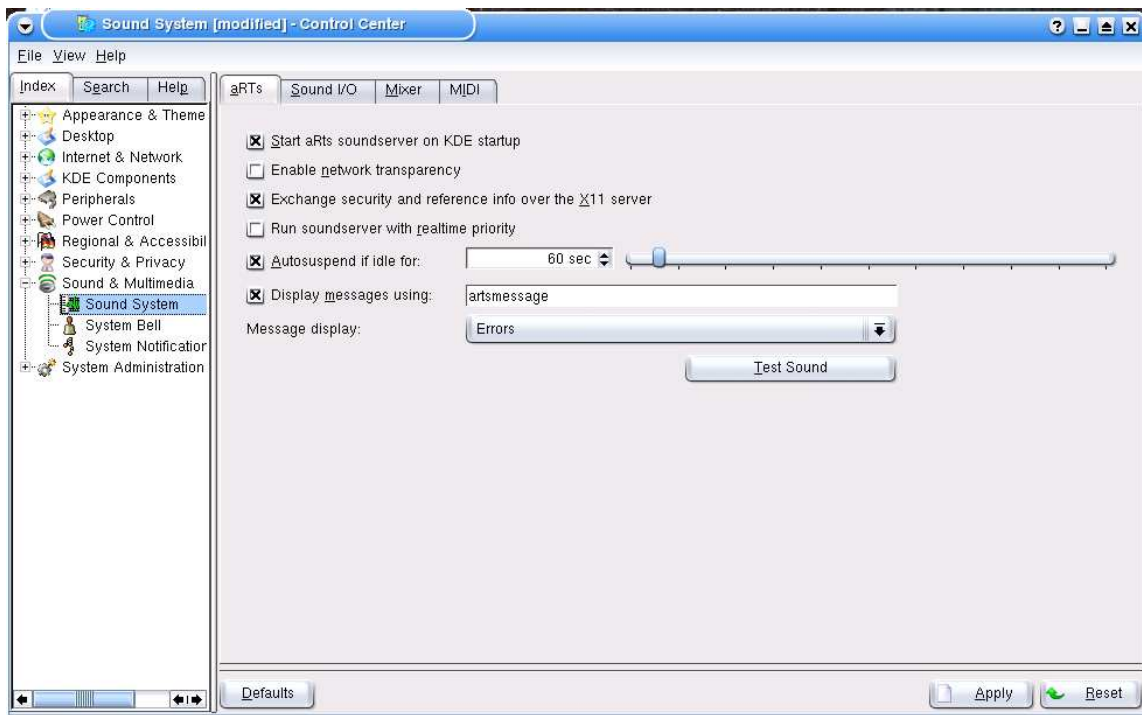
Sound System [modified] - Control Center

File View Help

Index Search Help

Appearance & Theme
Desktop
Internet & Network
KDE Components
Peripherals
Power Control
Regional & Accessibil
Security & Privacy
Sound & Multimedia
Sound System
System Bell
System Notificatior
System Administration

aRTs Sound I/O Mixer MIDI

Start aRts soundserver on KDE startup

Enable network transparency

Exchange security and reference info over the X11 server

Run soundserver with realtime priority

Autosuspend if idle for: 60 sec

Display messages using: artsmessage

Message display: Errors

Test Sound

Defaults

Apply Reset